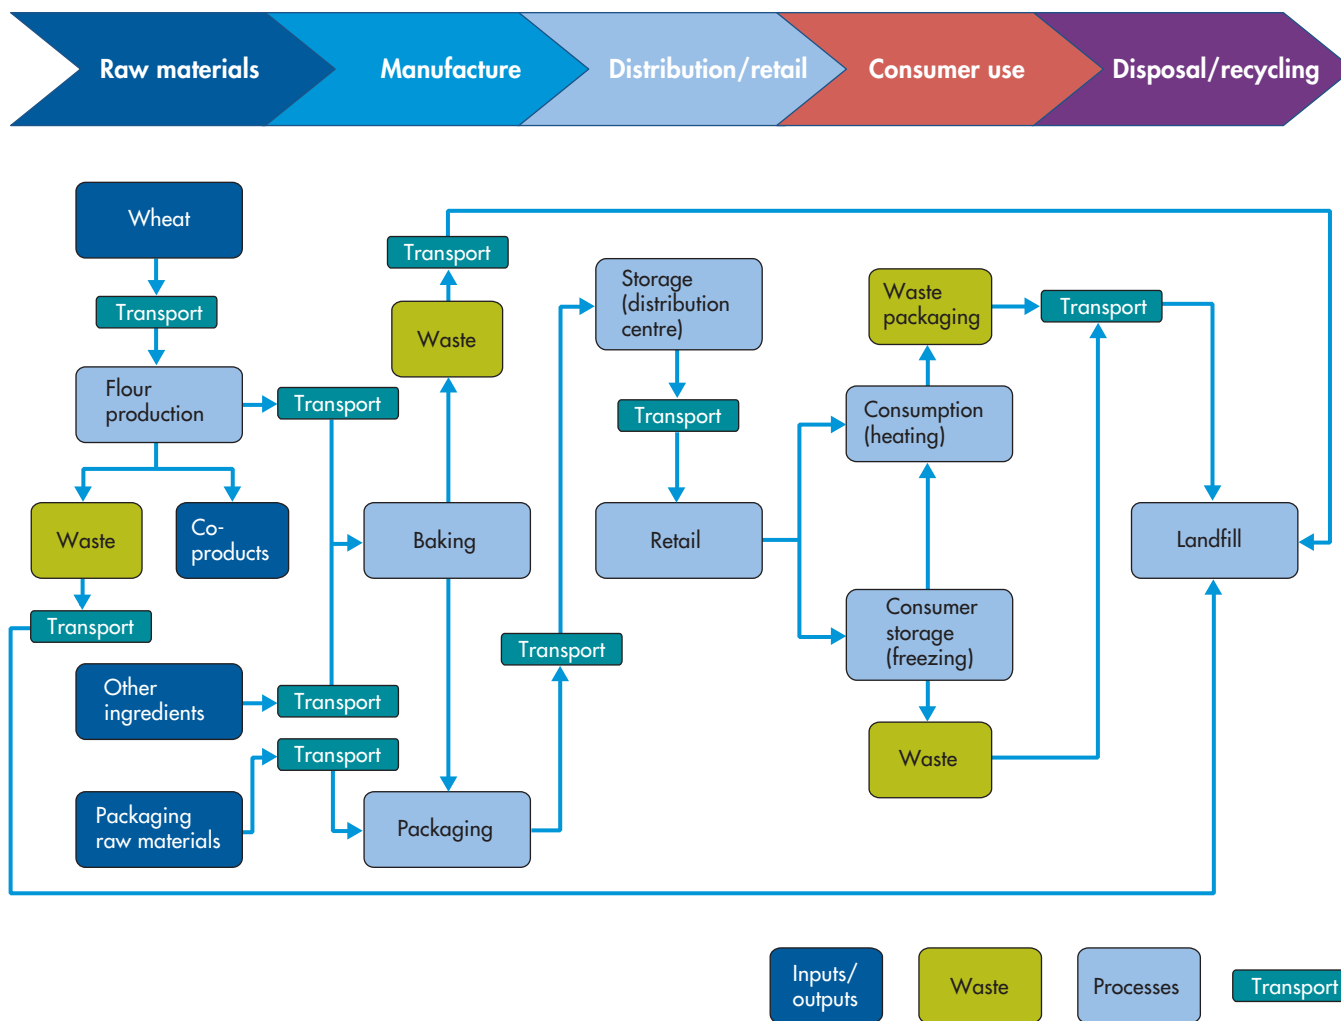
Raw materials

Manufacture

Distribution/retail

Consumer use

Disposal/recycling

Wheat

Transport

Flour production

Transport

Waste

Co-products

Transport

Other ingredients

Transport

Packaging raw materials

Transport

Transport

Waste

Baking

Packaging

Transport

Storage (distribution centre)

Transport

Retail

Waste packaging

Transport

Consumption (heating)

Consumer storage (freezing)

Waste

Landfill

Inputs/outputs

Waste

Processes

Transport